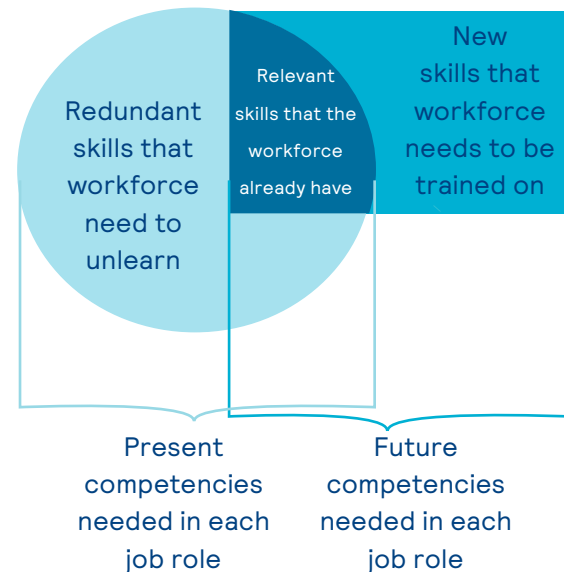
Redundant skills that workforce need to unlearn

Relevant skills that the workforce already have

New skills that workforce needs to be trained on

Present competencies needed in each job role

Future competencies needed in each job role